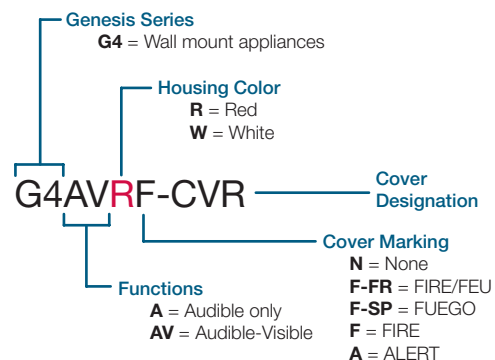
Genesis Series
**G4** = Wall mount appliances

Housing Color
**R** = Red
**W** = White

G4AVRF-CVR

Cover Designation

Cover Marking
**N** = None
**F-FR** = FIRE/FEU
**F-SP** = FUEGO
**F** = FIRE
**A** = ALERT

Functions
**A** = Audible only
**AV** = Audible-Visible